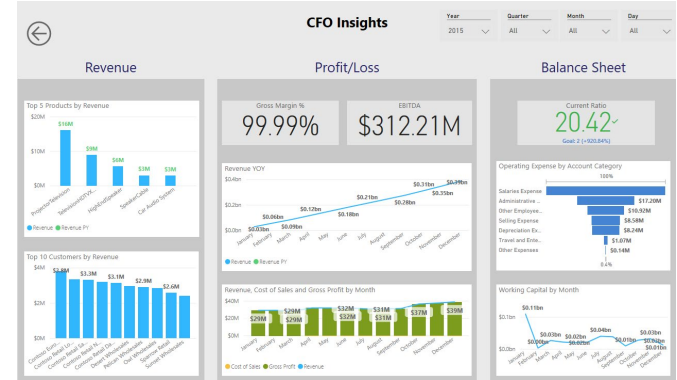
CFO Insights

Year
2015

Quarter
All

Month
All

Day
All

Revenue

Profit/Loss

Balance Sheet

Top 5 Products by Revenue

$20M
$10M
$0M

$16M
$9M
$6M
$3M
$3M

Projector/Television
Television/DVD...
High-End Speaker
Speaker Cable
Car Audio System

Revenue
Revenue PY

Top 10 Customers by Revenue

$4M
$2M
$0M

$3.8M
$3.3M
$3.1M
$2.9M
$2.6M

Contoso Euro...
Contoso Retail Lo...
Contoso Retail Lo...
Contoso Retail Sa...
Contoso Wholesale
Desert Wholesale
Pelican Wholesale
Owl Wholesale
Sparrow Retail
Sunset Wholesales

Gross Margin %
99.99%

EBITDA
$312.21M

Revenue YOY

$0.4bn
$0.2bn
$0.0bn

$0.06bn
$0.09bn
$0.12bn
$0.18bn
$0.21bn
$0.28bn
$0.31bn
$0.35bn
$0.39bn

January
February
March
April
May
June
July
August
September
October
November
December

Revenue
Revenue PY

Revenue, Cost of Sales and Gross Profit by Month

$40M
$20M
$0M

$29M
$29M
$32M
$29M
$31M
$29M
$39M

January
February
March
April
May
June
July
August
September
October
November
December

Cost of Sales
Gross Profit
Revenue

Current Ratio
20.42
Goal: 2 (+920.84%)

Operating Expense by Account Category

100%

Salaries Expense
Administrative ...
Other Employee...
Selling Expense
Depreciation Ex...
Travel and Ente...
Other Expenses

$17.20M
$10.92M
$8.58M
$8.24M
$1.07M
$0.14M

0.4%

Working Capital by Month

$0.1bn
$0.0bn

$0.11bn
$0.03bn
$0.00bn
$0.03bn
$0.02bn
$0.02bn
$0.04bn
$0.03bn
$0.02bn
$0.03bn
$0.01bn

January
March
May
July
September
November